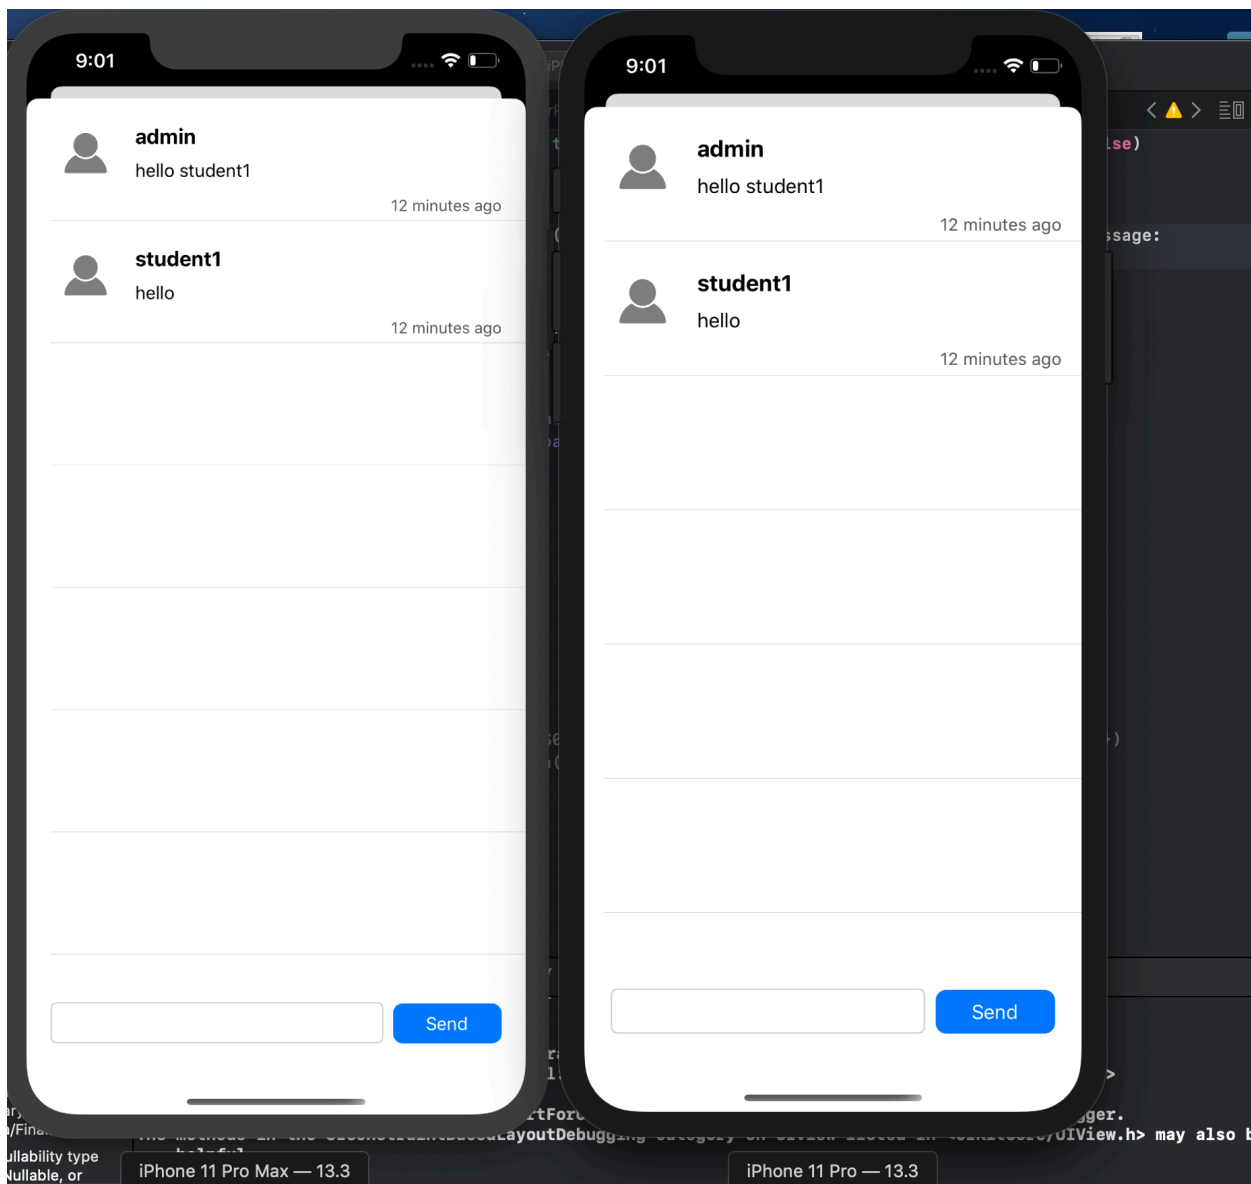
9:01

admin
hello student1
12 minutes ago

student1
hello
12 minutes ago

Send

9:01

admin
hello student1
12 minutes ago

student1
hello
12 minutes ago

Send

lse)
ssage:
ger.
ayoutDebugging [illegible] /UIView.h> may also b
ullability type
Nullable, or

iPhone 11 Pro Max — 13.3
iPhone 11 Pro — 13.3